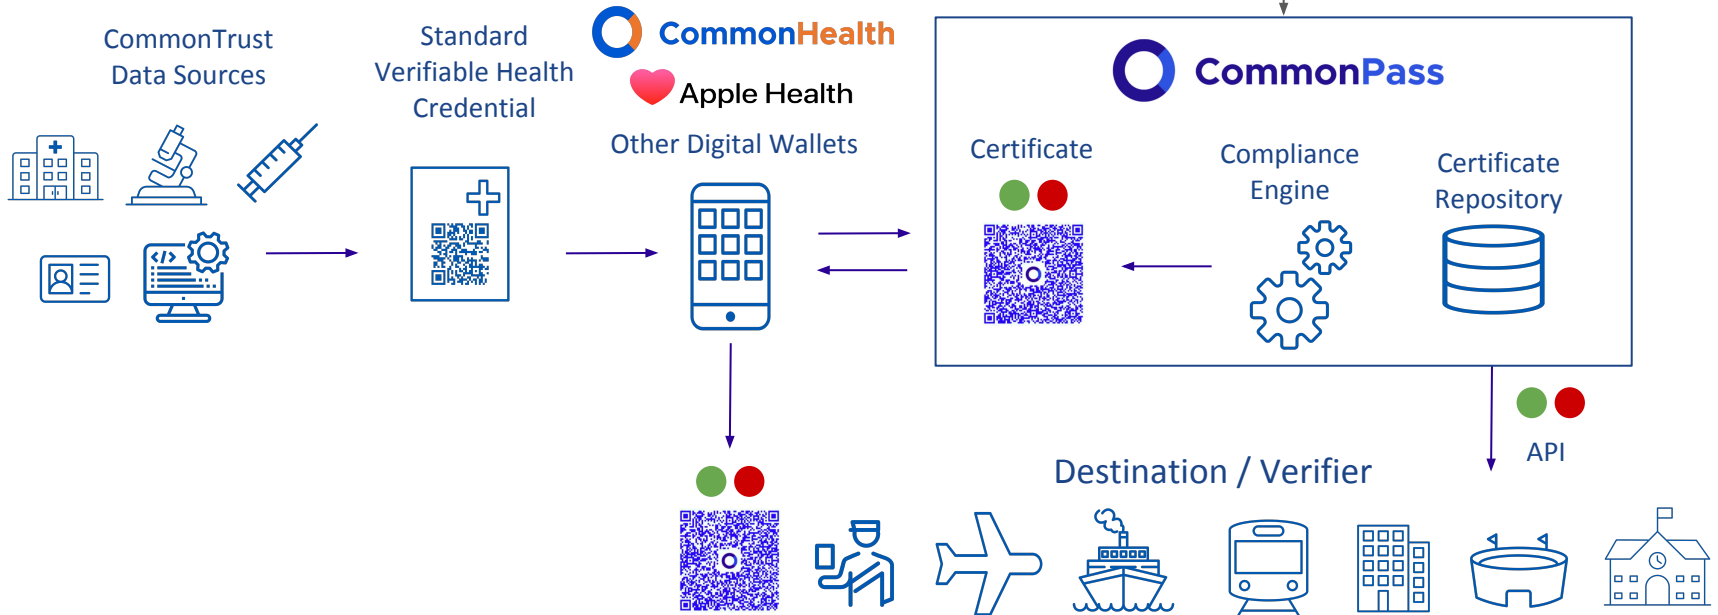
CommonTrust Data Sources

Standard Verifiable Health Credential

CommonHealth

Apple Health

Other Digital Wallets

CommonPass

Certificate

Compliance Engine

Certificate Repository

API

Destination / Verifier